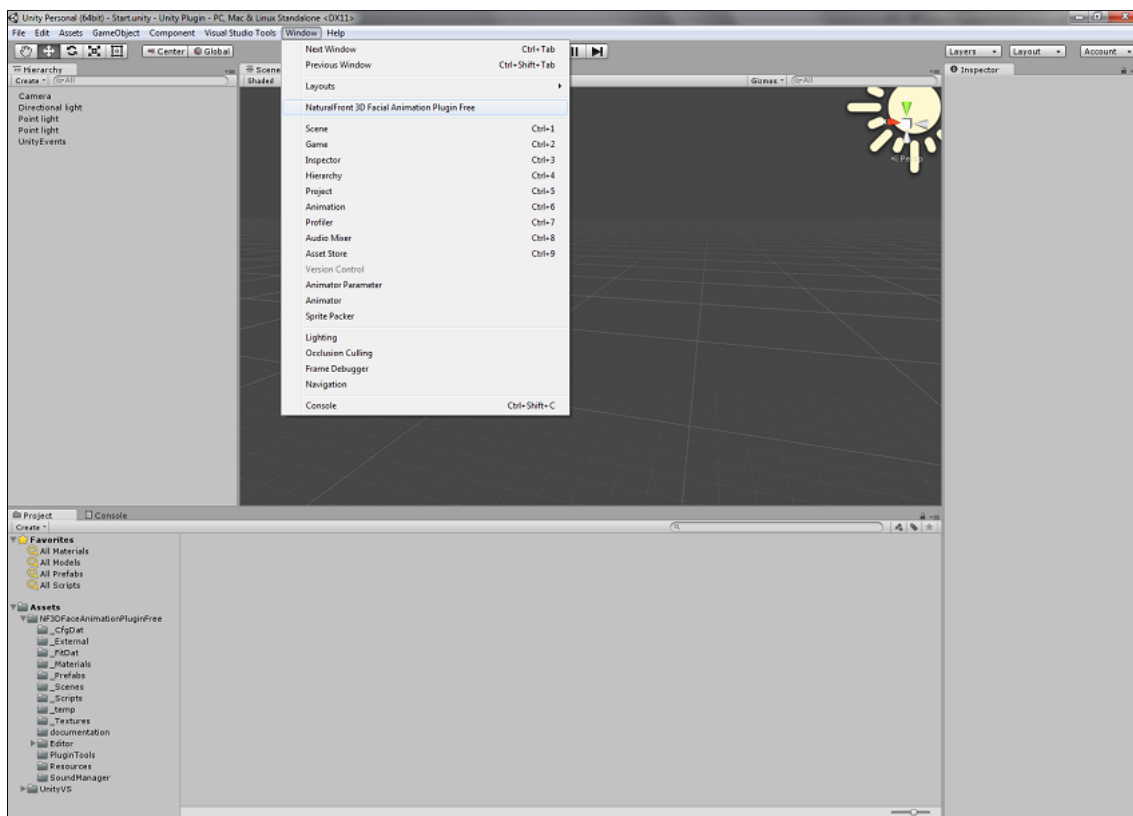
Unity Personal (64bit) - Start.unity - Unity Plugin - PC, Mac & Linux Standalone <DX11>

File Edit Assets GameObject Component Visual Studio Tools Window Help

Center Global

Layers Layout Account

Hierarchy
Create
Camera
Directional light
Point light
Point light
UnityEvents

Scene
Shaded
Gizmos

Persp

Inspector

Next Window Ctrl+Tab
Previous Window Ctrl+Shift+Tab
Layouts
NaturalFront 3D Facial Animation Plugin Free
Scene Ctrl+1
Game Ctrl+2
Inspector Ctrl+3
Hierarchy Ctrl+4
Project Ctrl+5
Animation Ctrl+6
Profiler Ctrl+7
Audio Mixer Ctrl+8
Asset Store Ctrl+9
Version Control
Animator Parameter
Animator
Sprite Packer
Lighting
Occlusion Culling
Frame Debugger
Navigation
Console Ctrl+Shift+C

Project Console
Create
Favorites
All Materials
All Models
All Prefabs
All Scripts
Assets
NF3DFaceAnimationPluginFree
_CfgDat
_External
_FitDat
_Materials
_Prefabs
_Scenes
_Scripts
_temp
_Textures
documentation
Editor
PluginTools
Resources
SoundManager
UnityVS